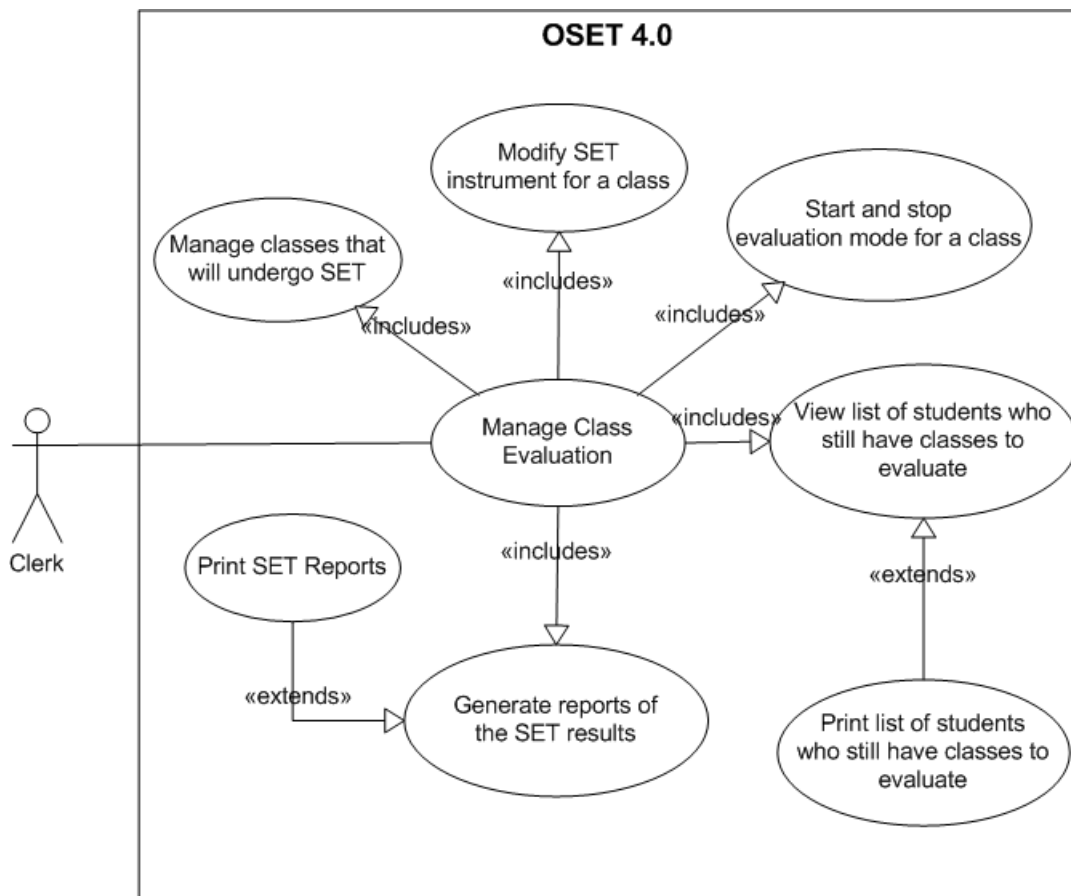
OSET 4.0

Modify SET instrument for a class

Manage classes that will undergo SET

Start and stop evaluation mode for a class

«includes»

«includes»

«includes»

Clerk

Manage Class Evaluation

«includes»

View list of students who still have classes to evaluate

«includes»

Print SET Reports

«extends»

«extends»

Generate reports of the SET results

Print list of students who still have classes to evaluate